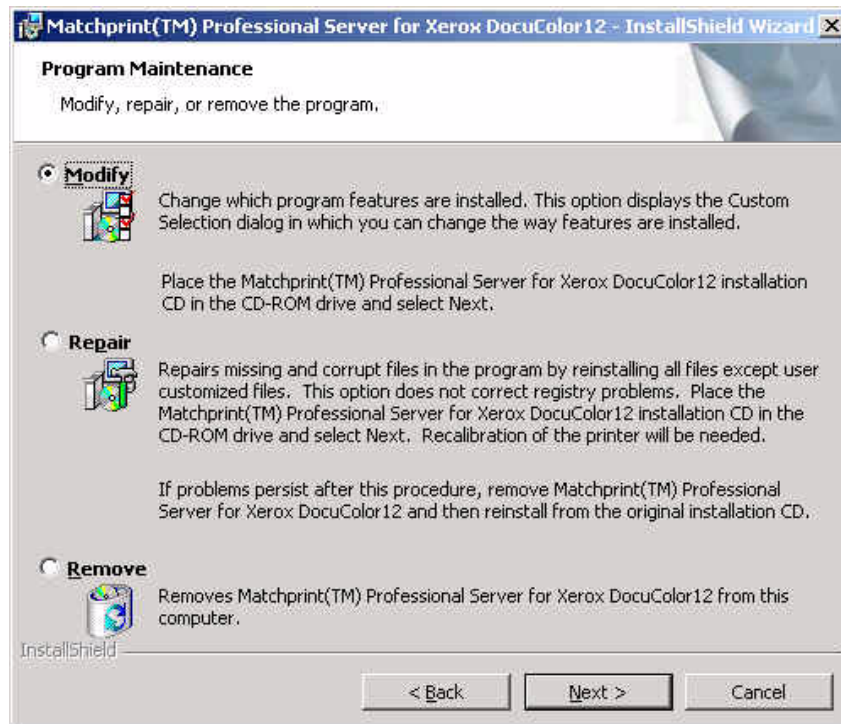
Matchprint(TM) Professional Server for Xerox DocuColor12 - InstallShield Wizard

Program Maintenance

Modify, repair, or remove the program.

Modify

Change which program features are installed. This option displays the Custom Selection dialog in which you can change the way features are installed.

Place the Matchprint(TM) Professional Server for Xerox DocuColor12 installation CD in the CD-ROM drive and select Next.

Repair

Repairs missing and corrupt files in the program by reinstalling all files except user customized files. This option does not correct registry problems. Place the Matchprint(TM) Professional Server for Xerox DocuColor12 installation CD in the CD-ROM drive and select Next. Recalibration of the printer will be needed.

If problems persist after this procedure, remove Matchprint(TM) Professional Server for Xerox DocuColor12 and then reinstall from the original installation CD.

Remove

Removes Matchprint(TM) Professional Server for Xerox DocuColor12 from this computer.

InstallShield

< Back

Next >

Cancel